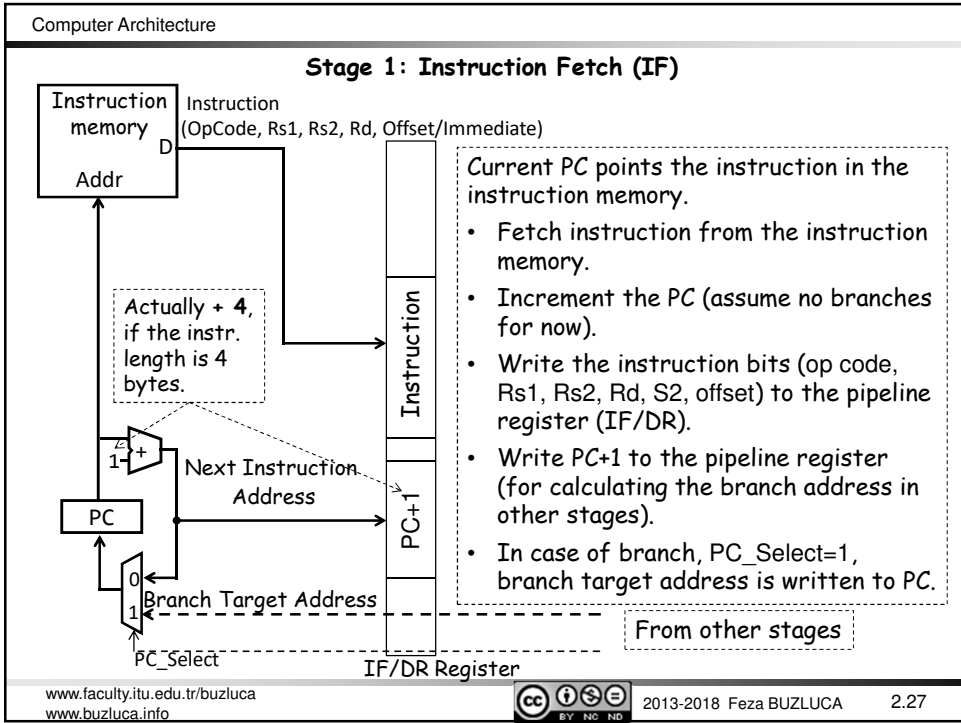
Computer Architecture

Stage 1: Instruction Fetch (IF)

Instruction memory
D
Addr

Instruction
(OpCode, Rs1, Rs2, Rd, Offset/Immediate)

Actually + 4, if the instr. length is 4 bytes.

1
+
Next Instruction Address

PC

0
1
Branch Target Address
PC_Select

Instruction

PC+1

IF/DR Register

Current PC points the instruction in the instruction memory.

• Fetch instruction from the instruction memory.
• Increment the PC (assume no branches for now).
• Write the instruction bits (op code, Rs1, Rs2, Rd, S2, offset) to the pipeline register (IF/DR).
• Write PC+1 to the pipeline register (for calculating the branch address in other stages).
• In case of branch, PC_Select=1, branch target address is written to PC.

From other stages

www.faculty.itu.edu.tr/buzluca
www.buzluca.info

cc BY NC ND

2013-2018 Feza BUZLUCA

2.27